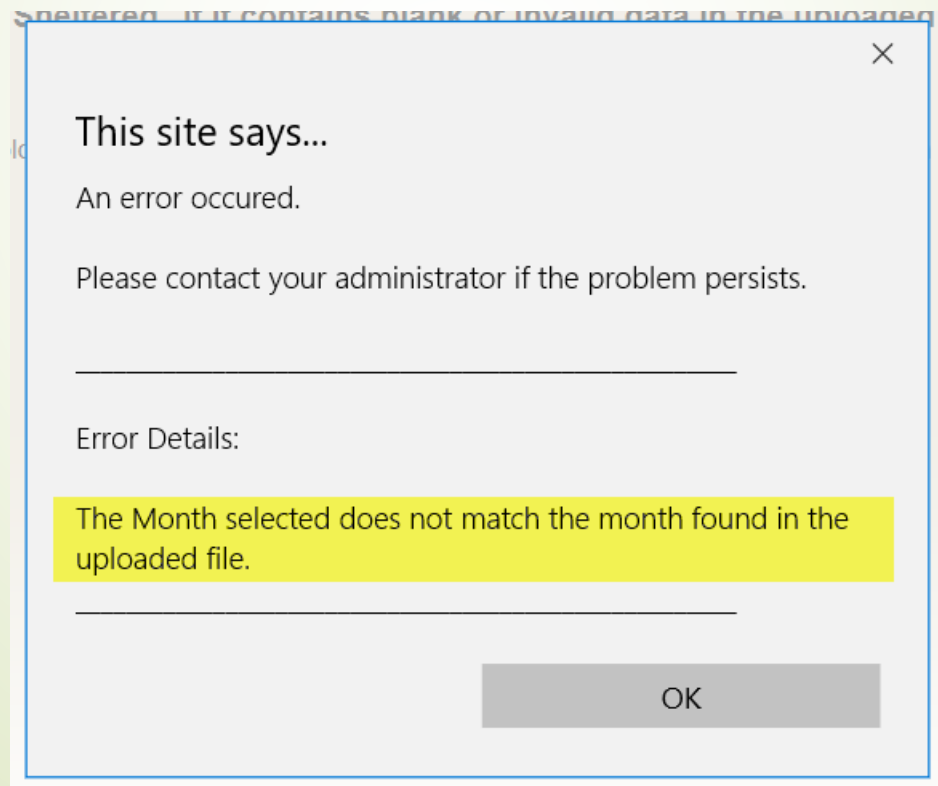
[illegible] if it contains blank or invalid data in the uploaded

×

This site says...

An error occured.

Please contact your administrator if the problem persists.

______________________________________

Error Details:

The Month selected does not match the month found in the uploaded file.

______________________________________

OK